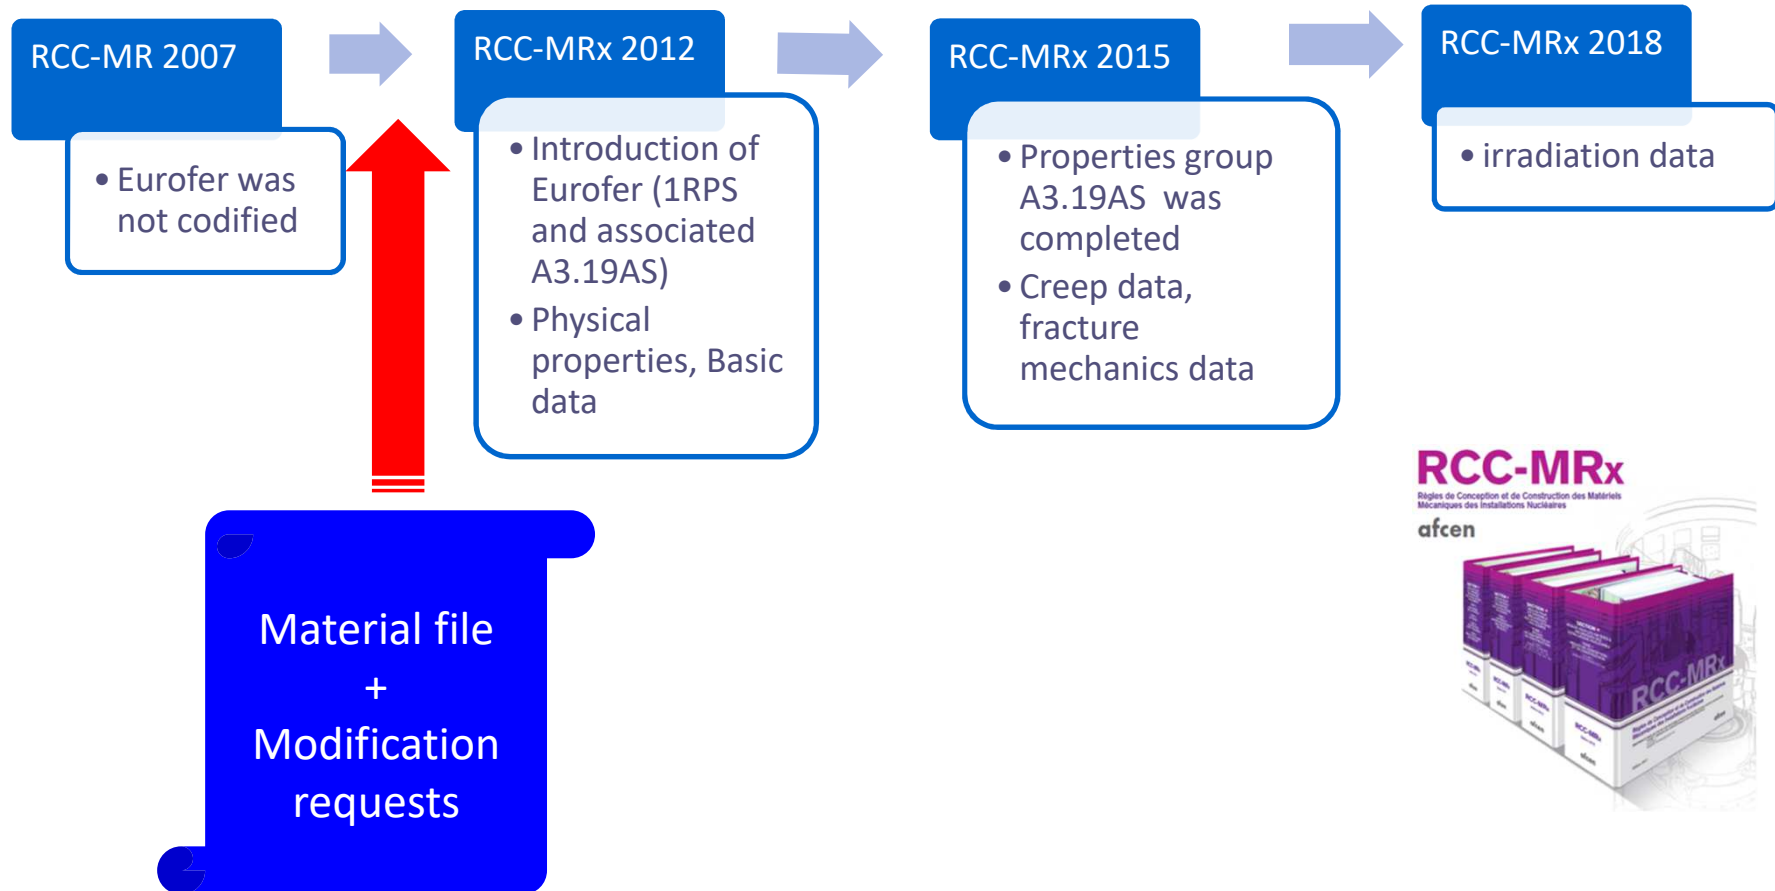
RCC-MR 2007

• Eurofer was not codified

RCC-MRx 2012

• Introduction of Eurofer (1RPS and associated A3.19AS)
• Physical properties, Basic data

RCC-MRx 2015

• Properties group A3.19AS was completed
• Creep data, fracture mechanics data

RCC-MRx 2018

• irradiation data

Material file
+
Modification requests

RCC-MRx
Règles de Conception et de Construction des Matériels Mécaniques des Installations Nucléaires
afcen